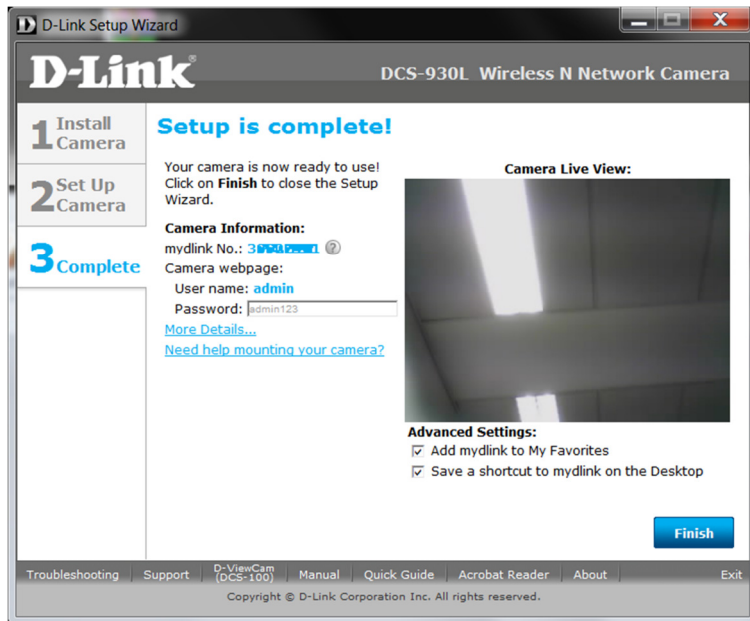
D-Link Setup Wizard

D-Link

DCS-930L Wireless N Network Camera

1 Install Camera

2 Set Up Camera

3 Complete

Setup is complete!

Your camera is now ready to use! Click on Finish to close the Setup Wizard.

Camera Information:

mydlink No.: 3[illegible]

Camera webpage:

User name: admin

Password: admin123

More Details...

Need help mounting your camera?

Camera Live View:

Advanced Settings:

☑ Add mydlink to My Favorites

☑ Save a shortcut to mydlink on the Desktop

Finish

Troubleshooting | Support | D-ViewCam (DCS-100) | Manual | Quick Guide | Acrobat Reader | About | Exit

Copyright © D-Link Corporation Inc. All rights reserved.